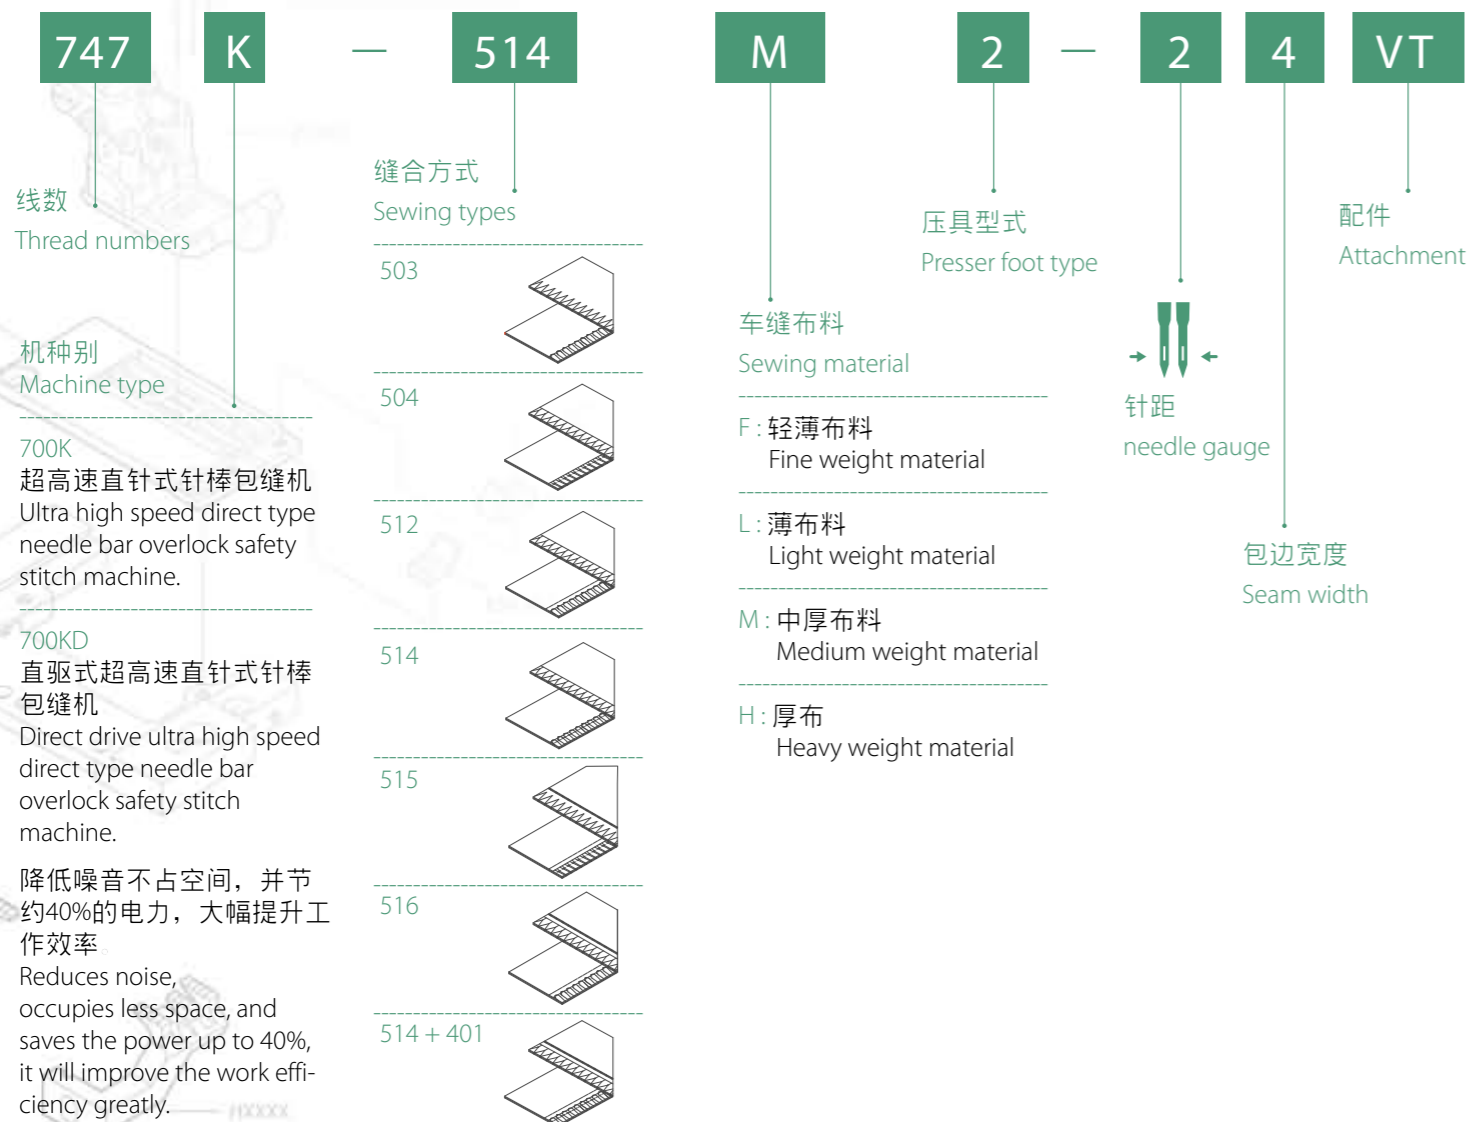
747 K — 514 M 2 — 2 4 VT

线数
Thread numbers

机种别
Machine type

700K
超高速直针式针棒包缝机
Ultra high speed direct type needle bar overlock safety stitch machine.

700KD
直驱式超高速直针式针棒包缝机
Direct drive ultra high speed direct type needle bar overlock safety stitch machine.

降低噪音不占空间，并节约40%的电力，大幅提升工作效率
Reduces noise, occupies less space, and saves the power up to 40%, it will improve the work efficiency greatly.

缝合方式
Sewing types

503

504

512

514

515

516

514 + 401

车缝布料
Sewing material

F : 轻薄布料
Fine weight material

L : 薄布料
Light weight material

M : 中厚布料
Medium weight material

H : 厚布
Heavy weight material

压具型式
Presser foot type

针距
needle gauge

包边宽度
Seam width

配件
Attachment